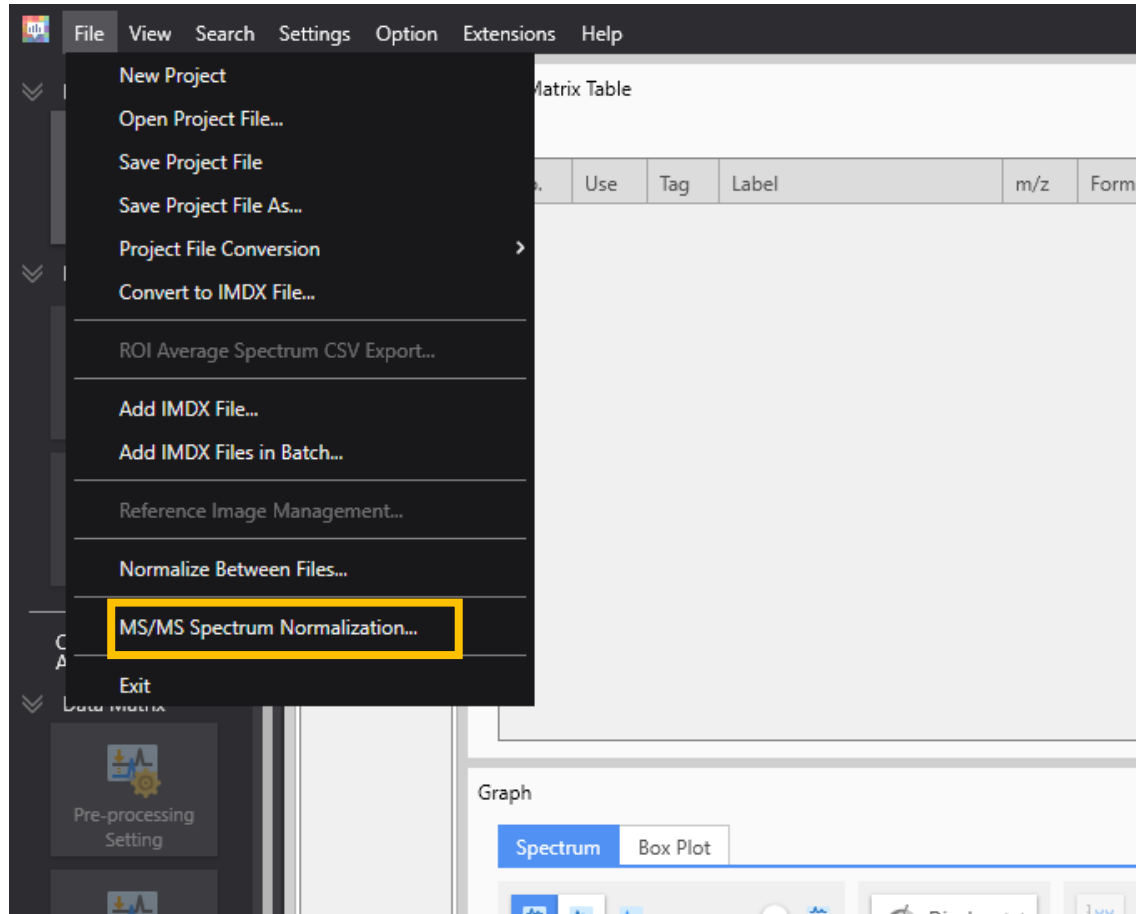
File View Search Settings Option Extensions Help

New Project
Open Project File...
Save Project File
Save Project File As...
Project File Conversion
Convert to IMDX File...

ROI Average Spectrum CSV Export...

Add IMDX File...
Add IMDX Files in Batch...

Reference Image Management...

Normalize Between Files...

MS/MS Spectrum Normalization...

Exit

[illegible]atrix Table

| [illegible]. | Use | Tag | Label | m/z | Form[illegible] |
|---|---|---|---|---|---|

Data Matrix

Pre-processing Setting

Graph

Spectrum Box Plot